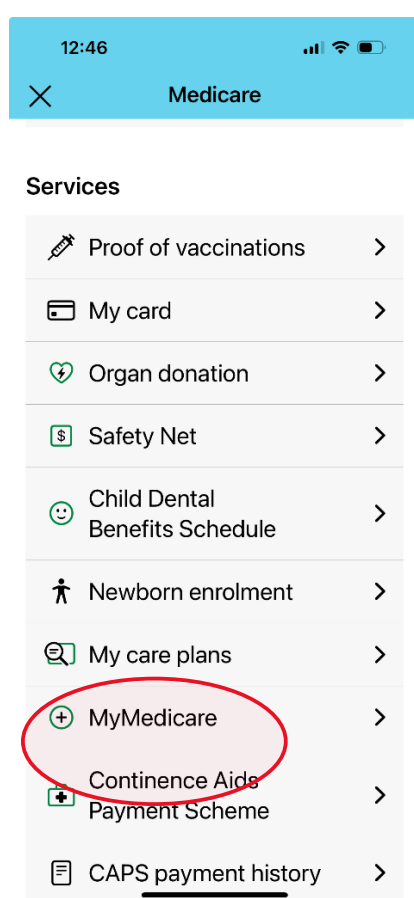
12:46

Medicare

Services

Proof of vaccinations

My card

Organ donation

Safety Net

Child Dental Benefits Schedule

Newborn enrolment

My care plans

MyMedicare

Continence Aids Payment Scheme

CAPS payment history